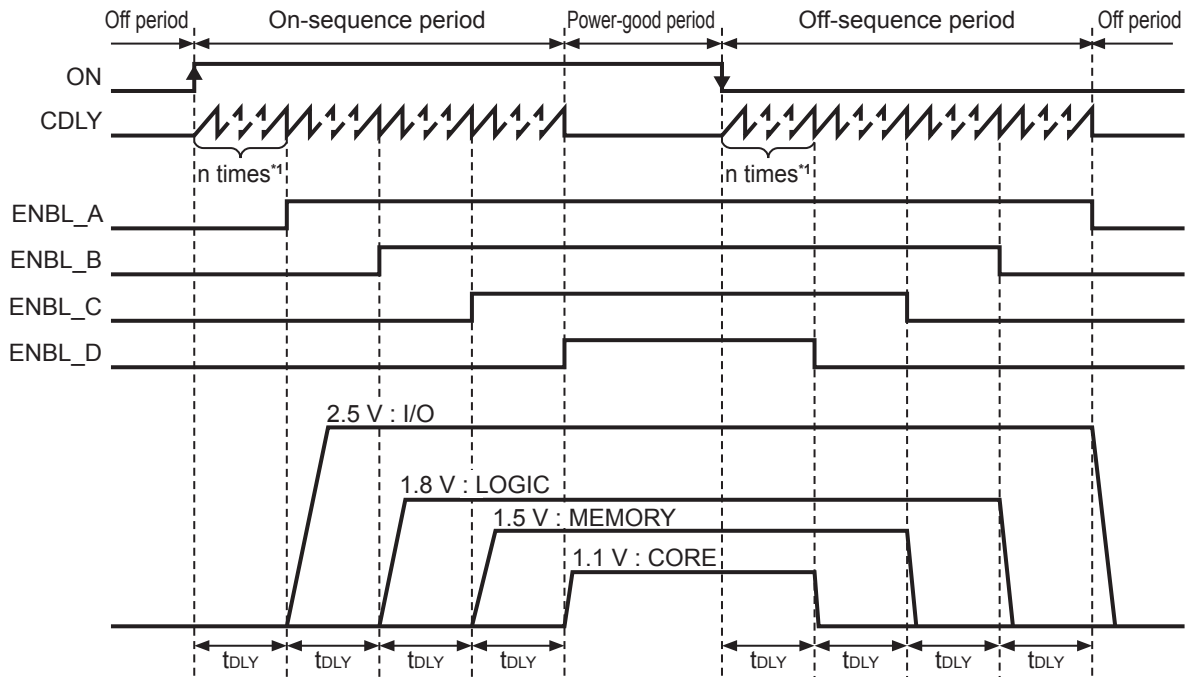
Off period
On-sequence period
Power-good period
Off-sequence period
Off period

ON
CDLY
n times*1
n times*1
ENBL_A
ENBL_B
ENBL_C
ENBL_D

2.5 V : I/O
1.8 V : LOGIC
1.5 V : MEMORY
1.1 V : CORE

$t_{DLY}$ $t_{DLY}$ $t_{DLY}$ $t_{DLY}$ $t_{DLY}$ $t_{DLY}$ $t_{DLY}$ $t_{DLY}$